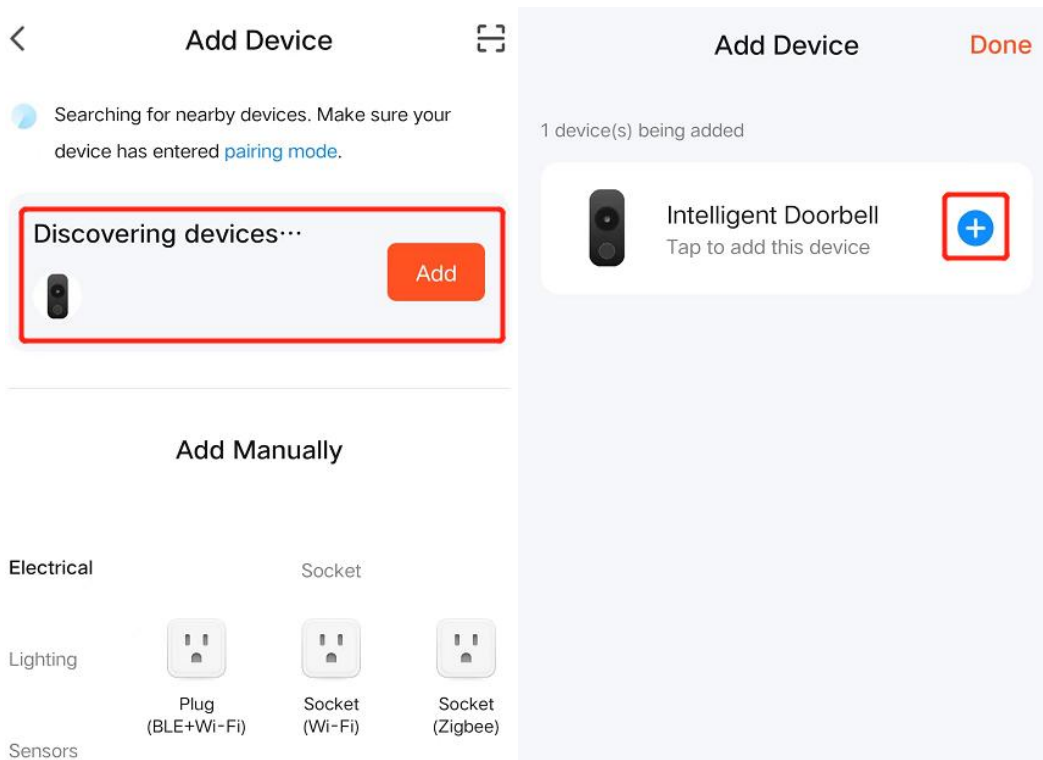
Add Device

Searching for nearby devices. Make sure your device has entered pairing mode.

Discovering devices···

Add

Add Manually

Electrical

Socket

Lighting

Plug (BLE+Wi-Fi)

Socket (Wi-Fi)

Socket (Zigbee)

Sensors

Add Device

Done

1 device(s) being added

Intelligent Doorbell

Tap to add this device